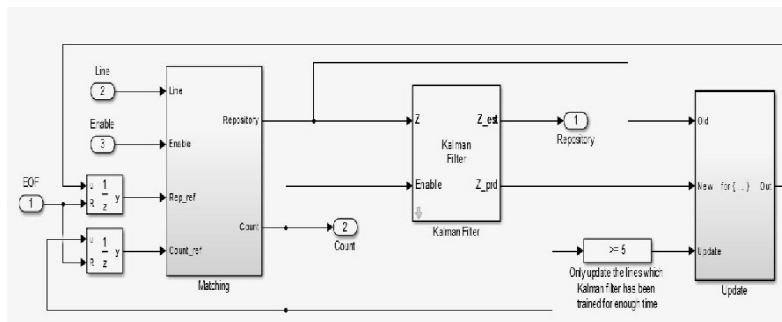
Line
2
Enable
3
EOF
1
u
R
$\frac{1}{z}$
y
u
R
$\frac{1}{z}$
y
Line
Enable
Rep_ref
Count_ref
Repository
Count
Matching
2
Count
Z
Kalman Filter
Enable
Z_est
Z_prd
Kalman Filter
1
Repository
>= 5
Only update the lines which Kalman filter has been trained for enough time
Old
New
for { ... }
Out
Update
Update